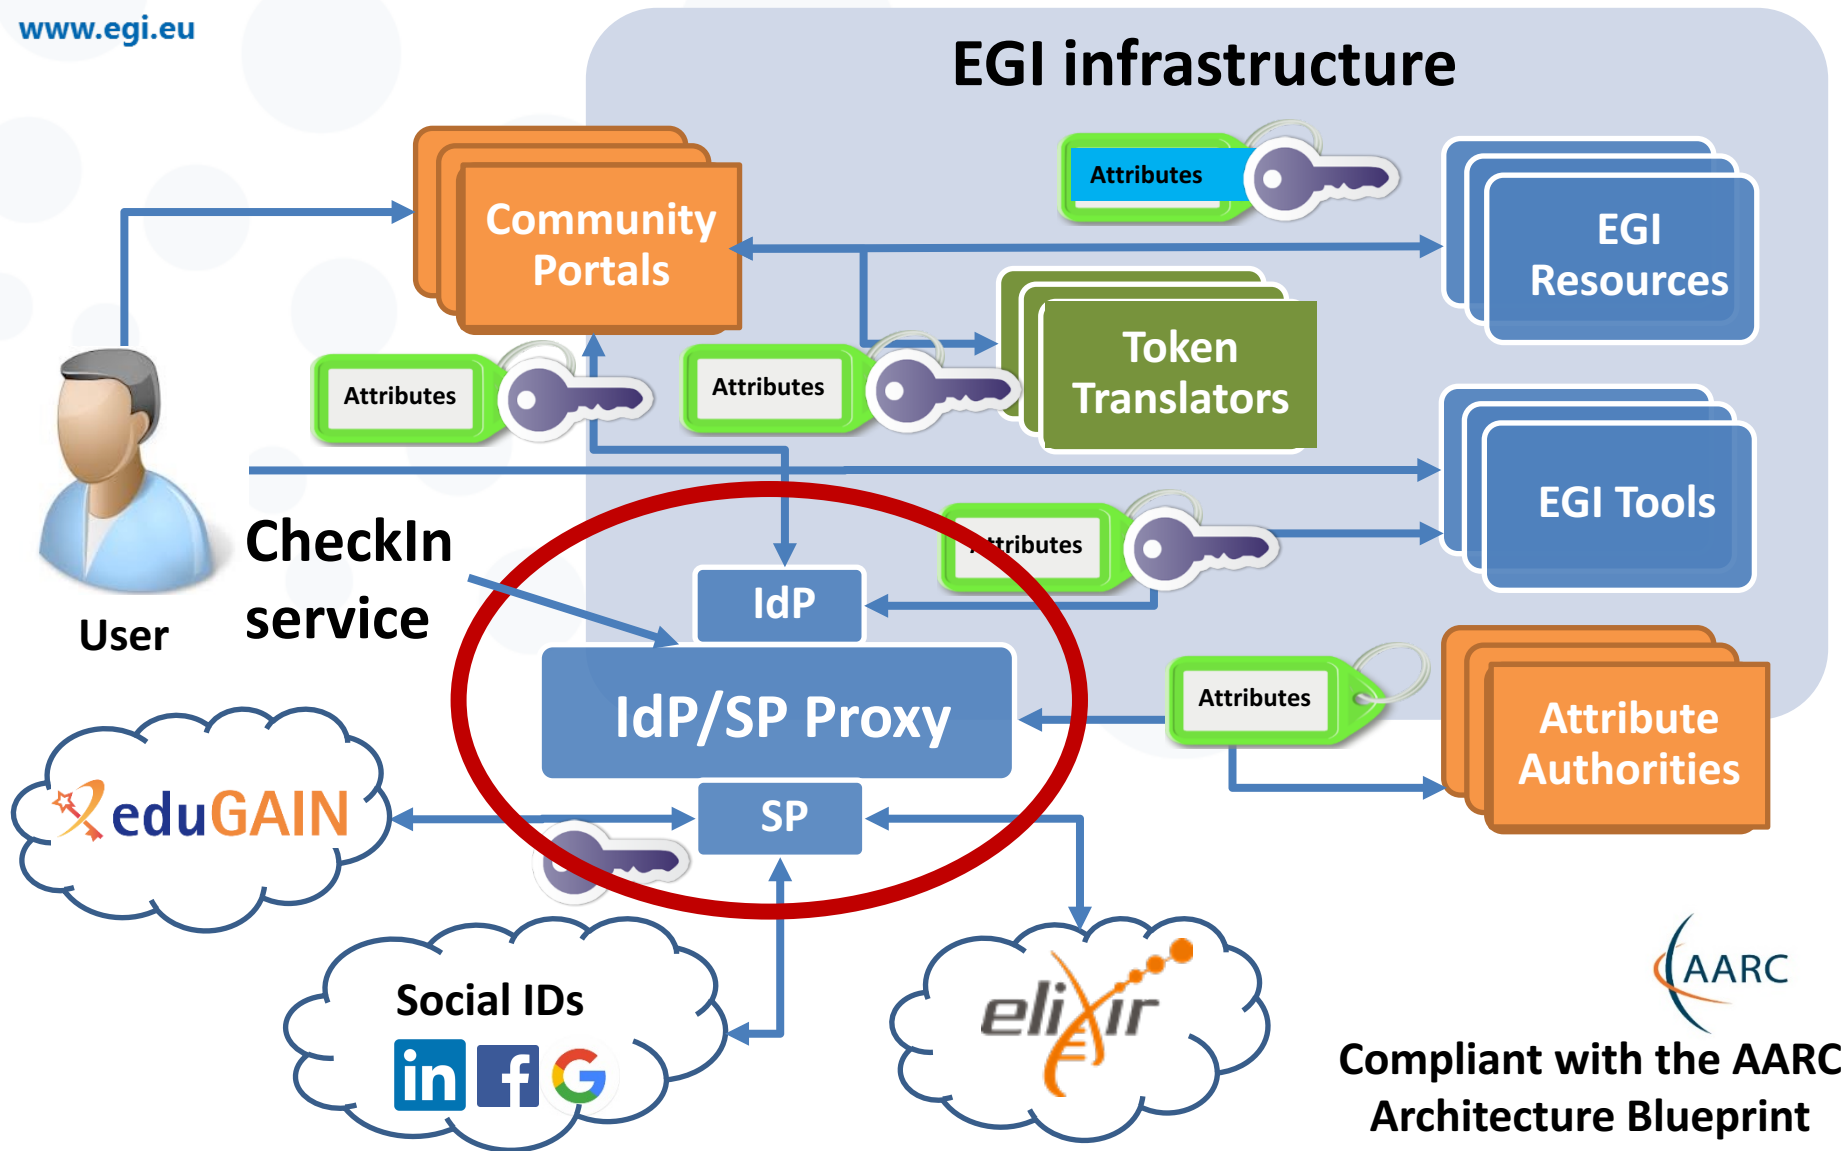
www.egi.eu

EGI infrastructure

Community Portals

Attributes

EGI Resources

Token Translators

Attributes

Attributes

User

CheckIn service

EGI Tools

Attributes

IdP

IdP/SP Proxy

Attributes

Attribute Authorities

eduGAIN

SP

Social IDs

in

f

G

elixir

AARC

Compliant with the AARC Architecture Blueprint